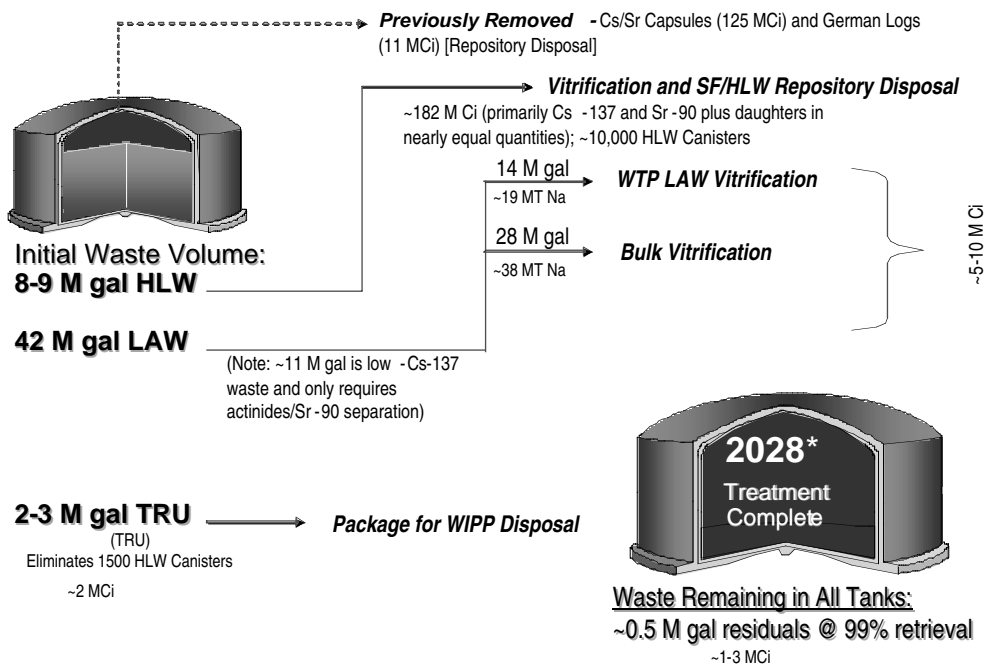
**Previously Removed** - Cs/Sr Capsules (125 MCi) and German Logs (11 MCi) [Repository Disposal]

**Vitrification and SF/HLW Repository Disposal**

~182 M Ci (primarily Cs -137 and Sr -90 plus daughters in nearly equal quantities); ~10,000 HLW Canisters

14 M gal

~19 MT Na

**WTP LAW Vitrification**

28 M gal

~38 MT Na

**Bulk Vitrification**

~5-10 M Ci

Initial Waste Volume:
**8-9 M gal HLW**

**42 M gal LAW**

(Note: ~11 M gal is low -Cs-137 waste and only requires actinides/Sr -90 separation)

2028*

Treatment Complete

**2-3 M gal TRU**
(TRU)
Eliminates 1500 HLW Canisters

~2 MCi

**Package for WIPP Disposal**

Waste Remaining in All Tanks:
~0.5 M gal residuals @ 99% retrieval
~1-3 MCi